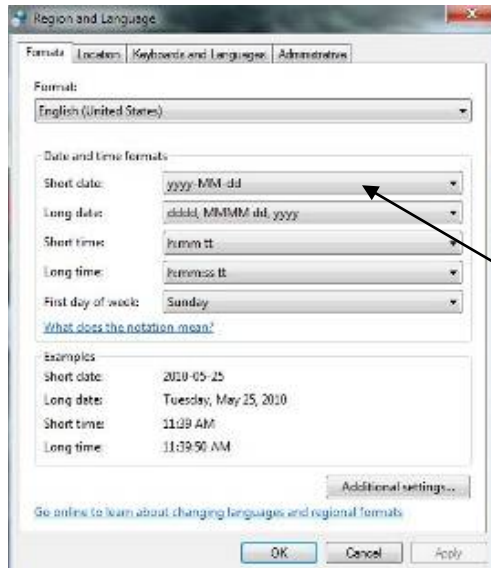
Region and Language

Formats | Location | Keyboards and Languages | Administrative

Format:

English (United States)

Date and time formats

Short date: yyyy-MM-dd

Long date: dddd, MMMM dd, yyyy

Short time: h:mm tt

Long time: h:mm:ss tt

First day of week: Sunday

What does the notation mean?

Examples

Short date: 2010-05-25

Long date: Tuesday, May 25, 2010

Short time: 11:39 AM

Long time: 11:39:50 AM

Additional settings...

Go online to learn about changing languages and regional formats

OK Cancel Apply